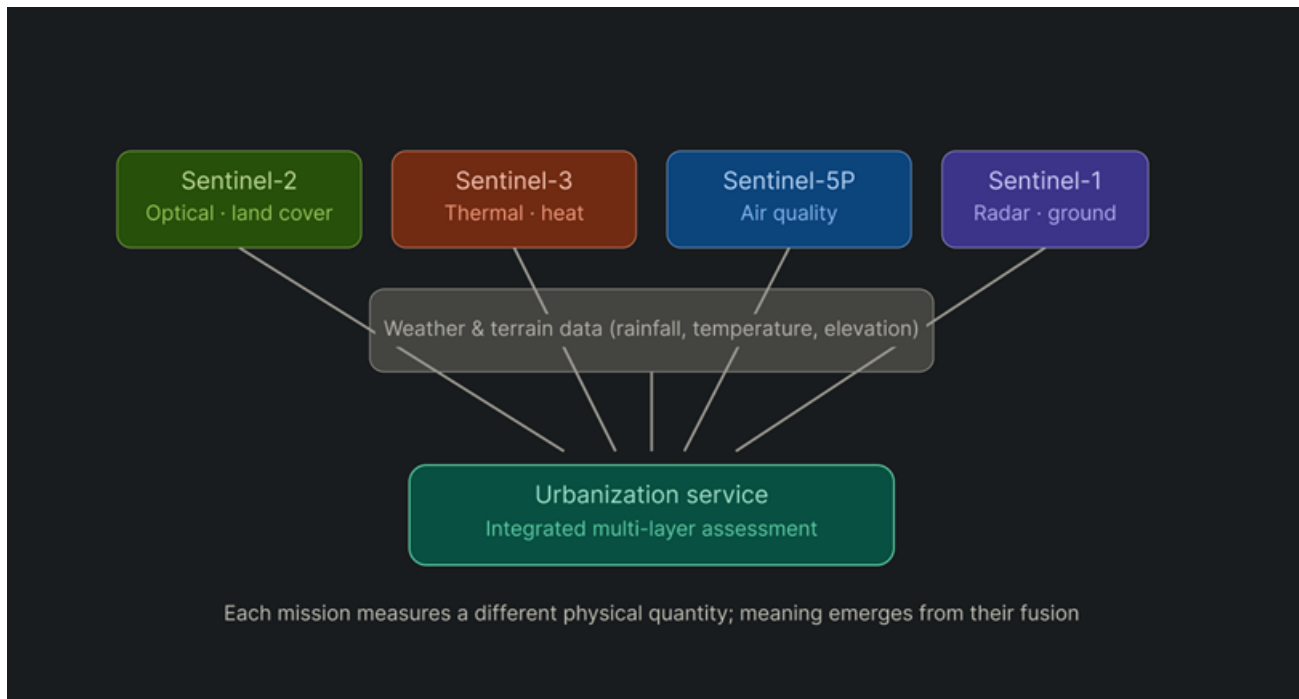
Sentinel-2
Optical · land cover

Sentinel-3
Thermal · heat

Sentinel-5P
Air quality

Sentinel-1
Radar · ground

Weather & terrain data (rainfall, temperature, elevation)

Urbanization service
Integrated multi-layer assessment

Each mission measures a different physical quantity; meaning emerges from their fusion